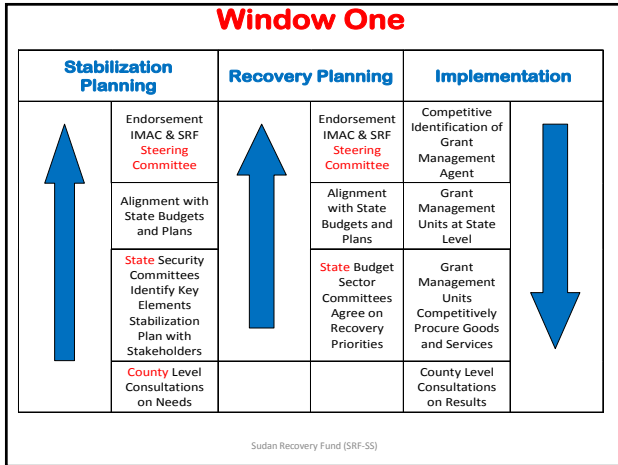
Window One

| Stabilization Planning | | Recovery Planning | | Implementation | |
|---|---|---|---|---|---|
| | Endorsement IMAC & SRF Steering Committee | | Endorsement IMAC & SRF Steering Committee | Competitive Identification of Grant Management Agent | |
| | Alignment with State Budgets and Plans | | Alignment with State Budgets and Plans | Grant Management Units at State Level | |
| | State Security Committees Identify Key Elements Stabilization Plan with Stakeholders | | State Budget Sector Committees Agree on Recovery Priorities | Grant Management Units Competitively Procure Goods and Services | |
| | County Level Consultations on Needs | | | County Level Consultations on Results | |

Sudan Recovery Fund (SRF-SS)